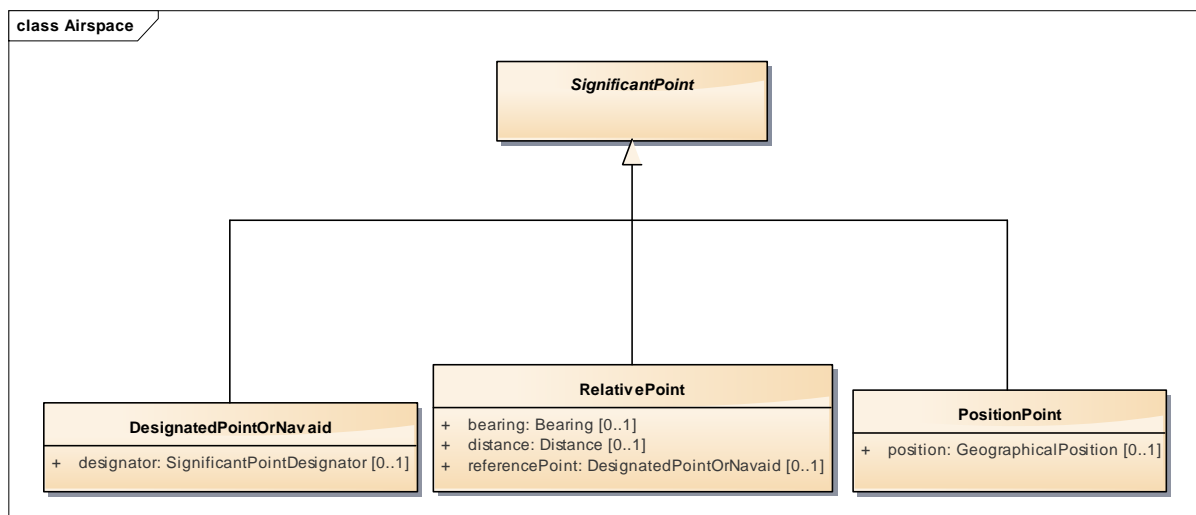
class Airspace

SignificantPoint

DesignatedPointOrNavaid
+ designator: SignificantPointDesignator [0..1]

RelativePoint
+ bearing: Bearing [0..1]
+ distance: Distance [0..1]
+ referencePoint: DesignatedPointOrNavaid [0..1]

PositionPoint
+ position: GeographicalPosition [0..1]